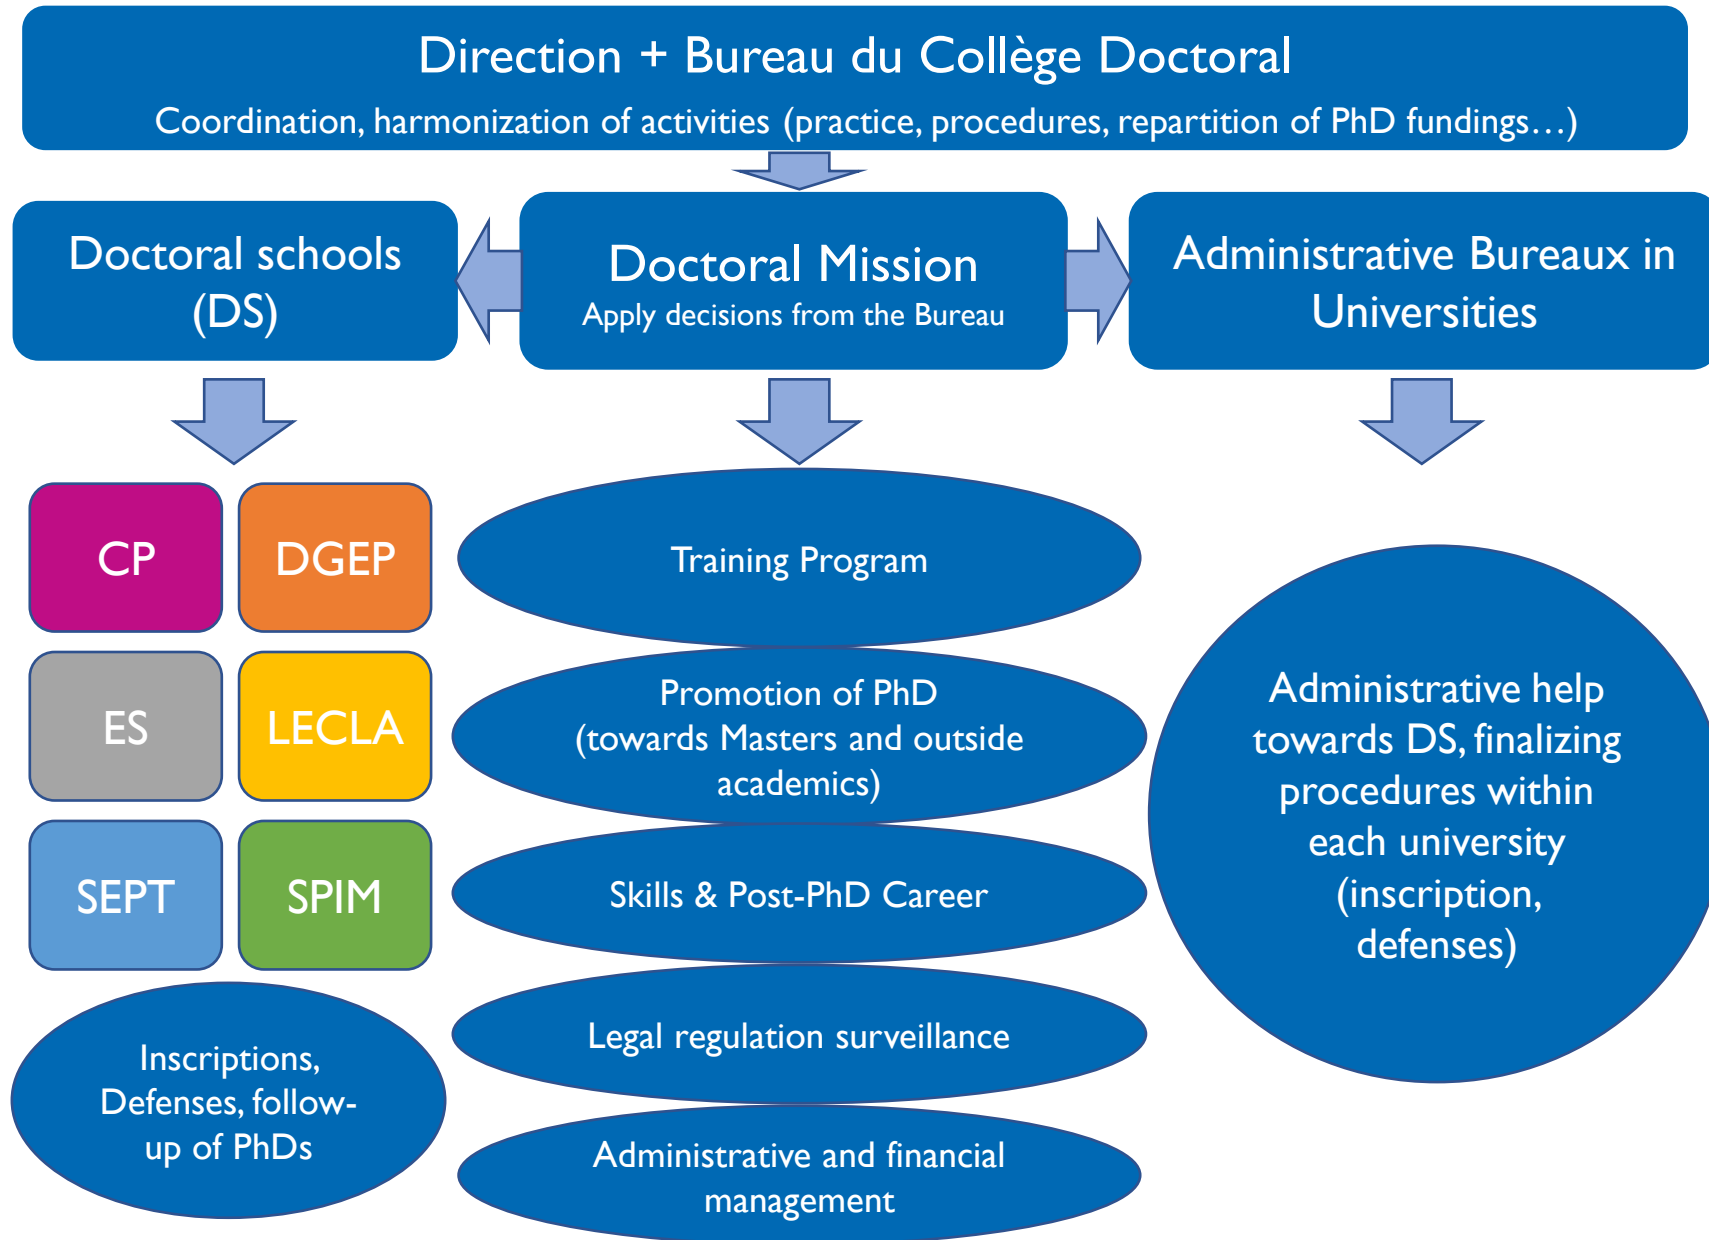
Direction + Bureau du Collège Doctoral
Coordination, harmonization of activities (practice, procedures, repartition of PhD fundings…)

Doctoral schools (DS)

Doctoral Mission
Apply decisions from the Bureau

Administrative Bureaux in Universities

CP

DGEP

ES

LECLA

SEPT

SPIM

Inscriptions, Defenses, follow-up of PhDs

Training Program

Promotion of PhD (towards Masters and outside academics)

Skills & Post-PhD Career

Legal regulation surveillance

Administrative and financial management

Administrative help towards DS, finalizing procedures within each university (inscription, defenses)